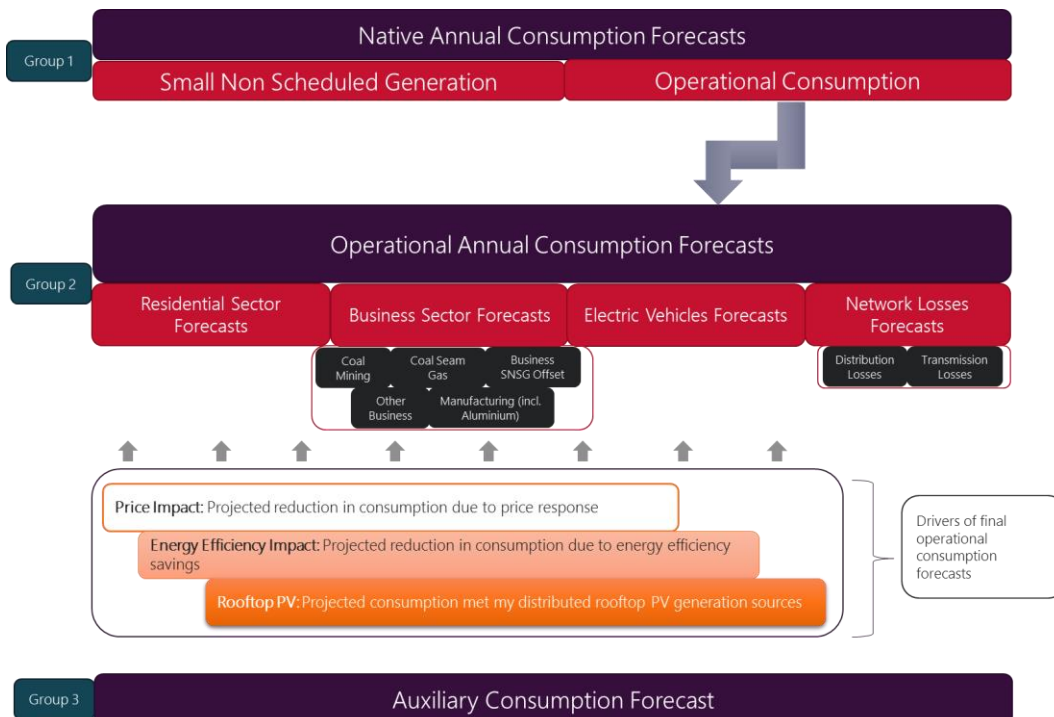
Group 1

Native Annual Consumption Forecasts

Small Non Scheduled Generation

Operational Consumption

Group 2

Operational Annual Consumption Forecasts

Residential Sector Forecasts

Business Sector Forecasts

Electric Vehicles Forecasts

Network Losses Forecasts

Coal Mining

Coal Seam Gas

Business SNSG Offset

Other Business

Manufacturing (incl. Aluminium)

Distribution Losses

Transmission Losses

Price Impact: Projected reduction in consumption due to price response

Energy Efficiency Impact: Projected reduction in consumption due to energy efficiency savings

Rooftop PV: Projected consumption met my distributed rooftop PV generation sources

Drivers of final operational consumption forecasts

Group 3

Auxiliary Consumption Forecast